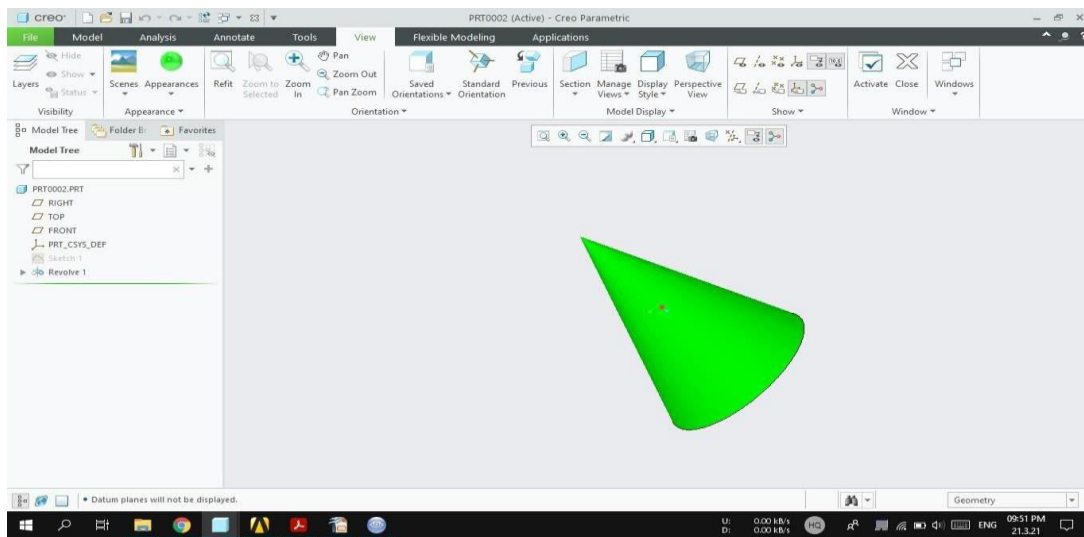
creo

PRT0002 (Active) - Creo Parametric

File Model Analysis Annotate Tools View Flexible Modeling Applications

Layers Hide Show Status Visibility

Scenes Appearances Appearance

Refit Zoom to Selected Zoom In Pan Zoom Out Pan Zoom Saved Orientations Standard Orientation Previous Orientation

Section Manage Views Display Style Perspective View Model Display

Show

Activate Close Windows Window

Model Tree Folder B Favorites

Model Tree

PRT0002.PRT
RIGHT
TOP
FRONT
PRT_CSYS_DEF
Sketch 1
Revolve 1

• Datum planes will not be displayed.

Geometry

U: 0.00 kB/s
D: 0.00 kB/s

HQ

ENG 09:51 PM 21.3.21